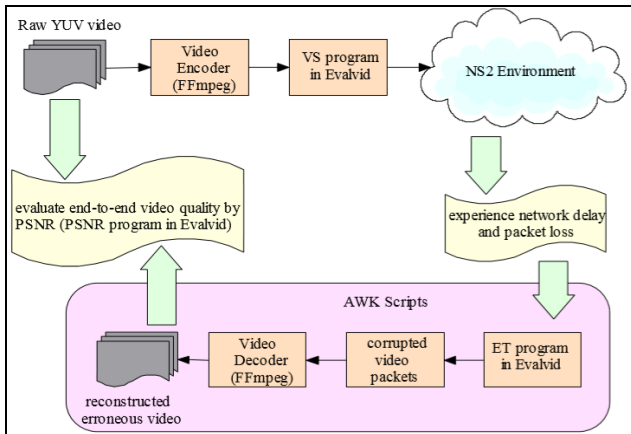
Raw YUV video

Video Encoder (FFmpeg)

VS program in Evalvid

NS2 Environment

evaluate end-to-end video quality by PSNR (PSNR program in Evalvid)

experience network delay and packet loss

AWK Scripts

ET program in Evalvid

corrupted video packets

Video Decoder (FFmpeg)

reconstructed erroneous video